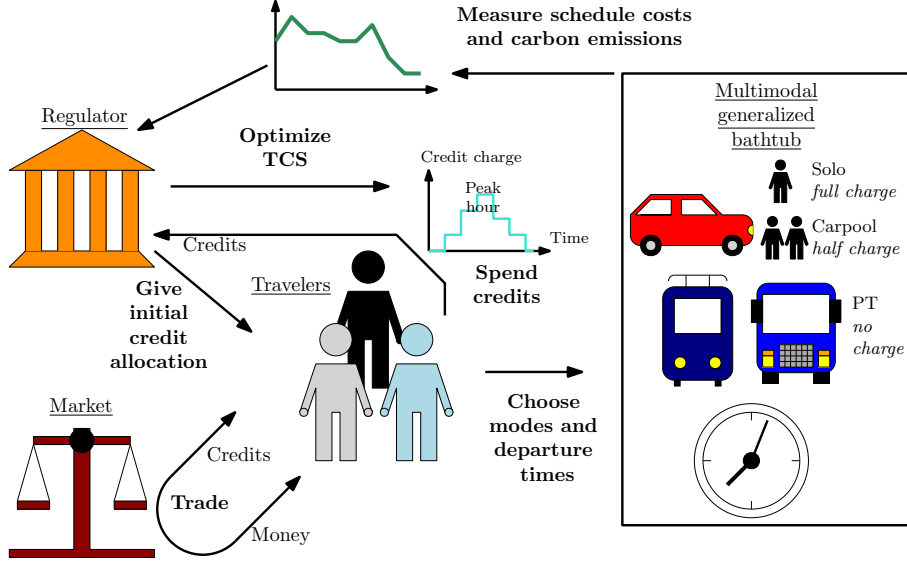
Measure schedule costs and carbon emissions

Regulator

Optimize TCS

Credit charge

Peak hour

Time

Credits

Spend credits

Give initial credit allocation

Travelers

Multimodal generalized bathtub

Solo
*full charge*

Carpool
*half charge*

PT
*no charge*

Choose modes and departure times

Market

Credits

Trade

Money